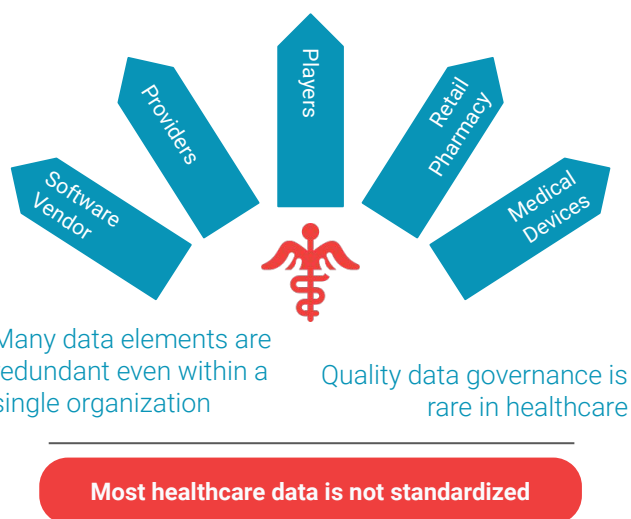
Software Vendor

Providers

Players

Retail Pharmacy

Medical Devices

Many data elements are edundant even within a single organization

Quality data governance is rare in healthcare

Most healthcare data is not standardized